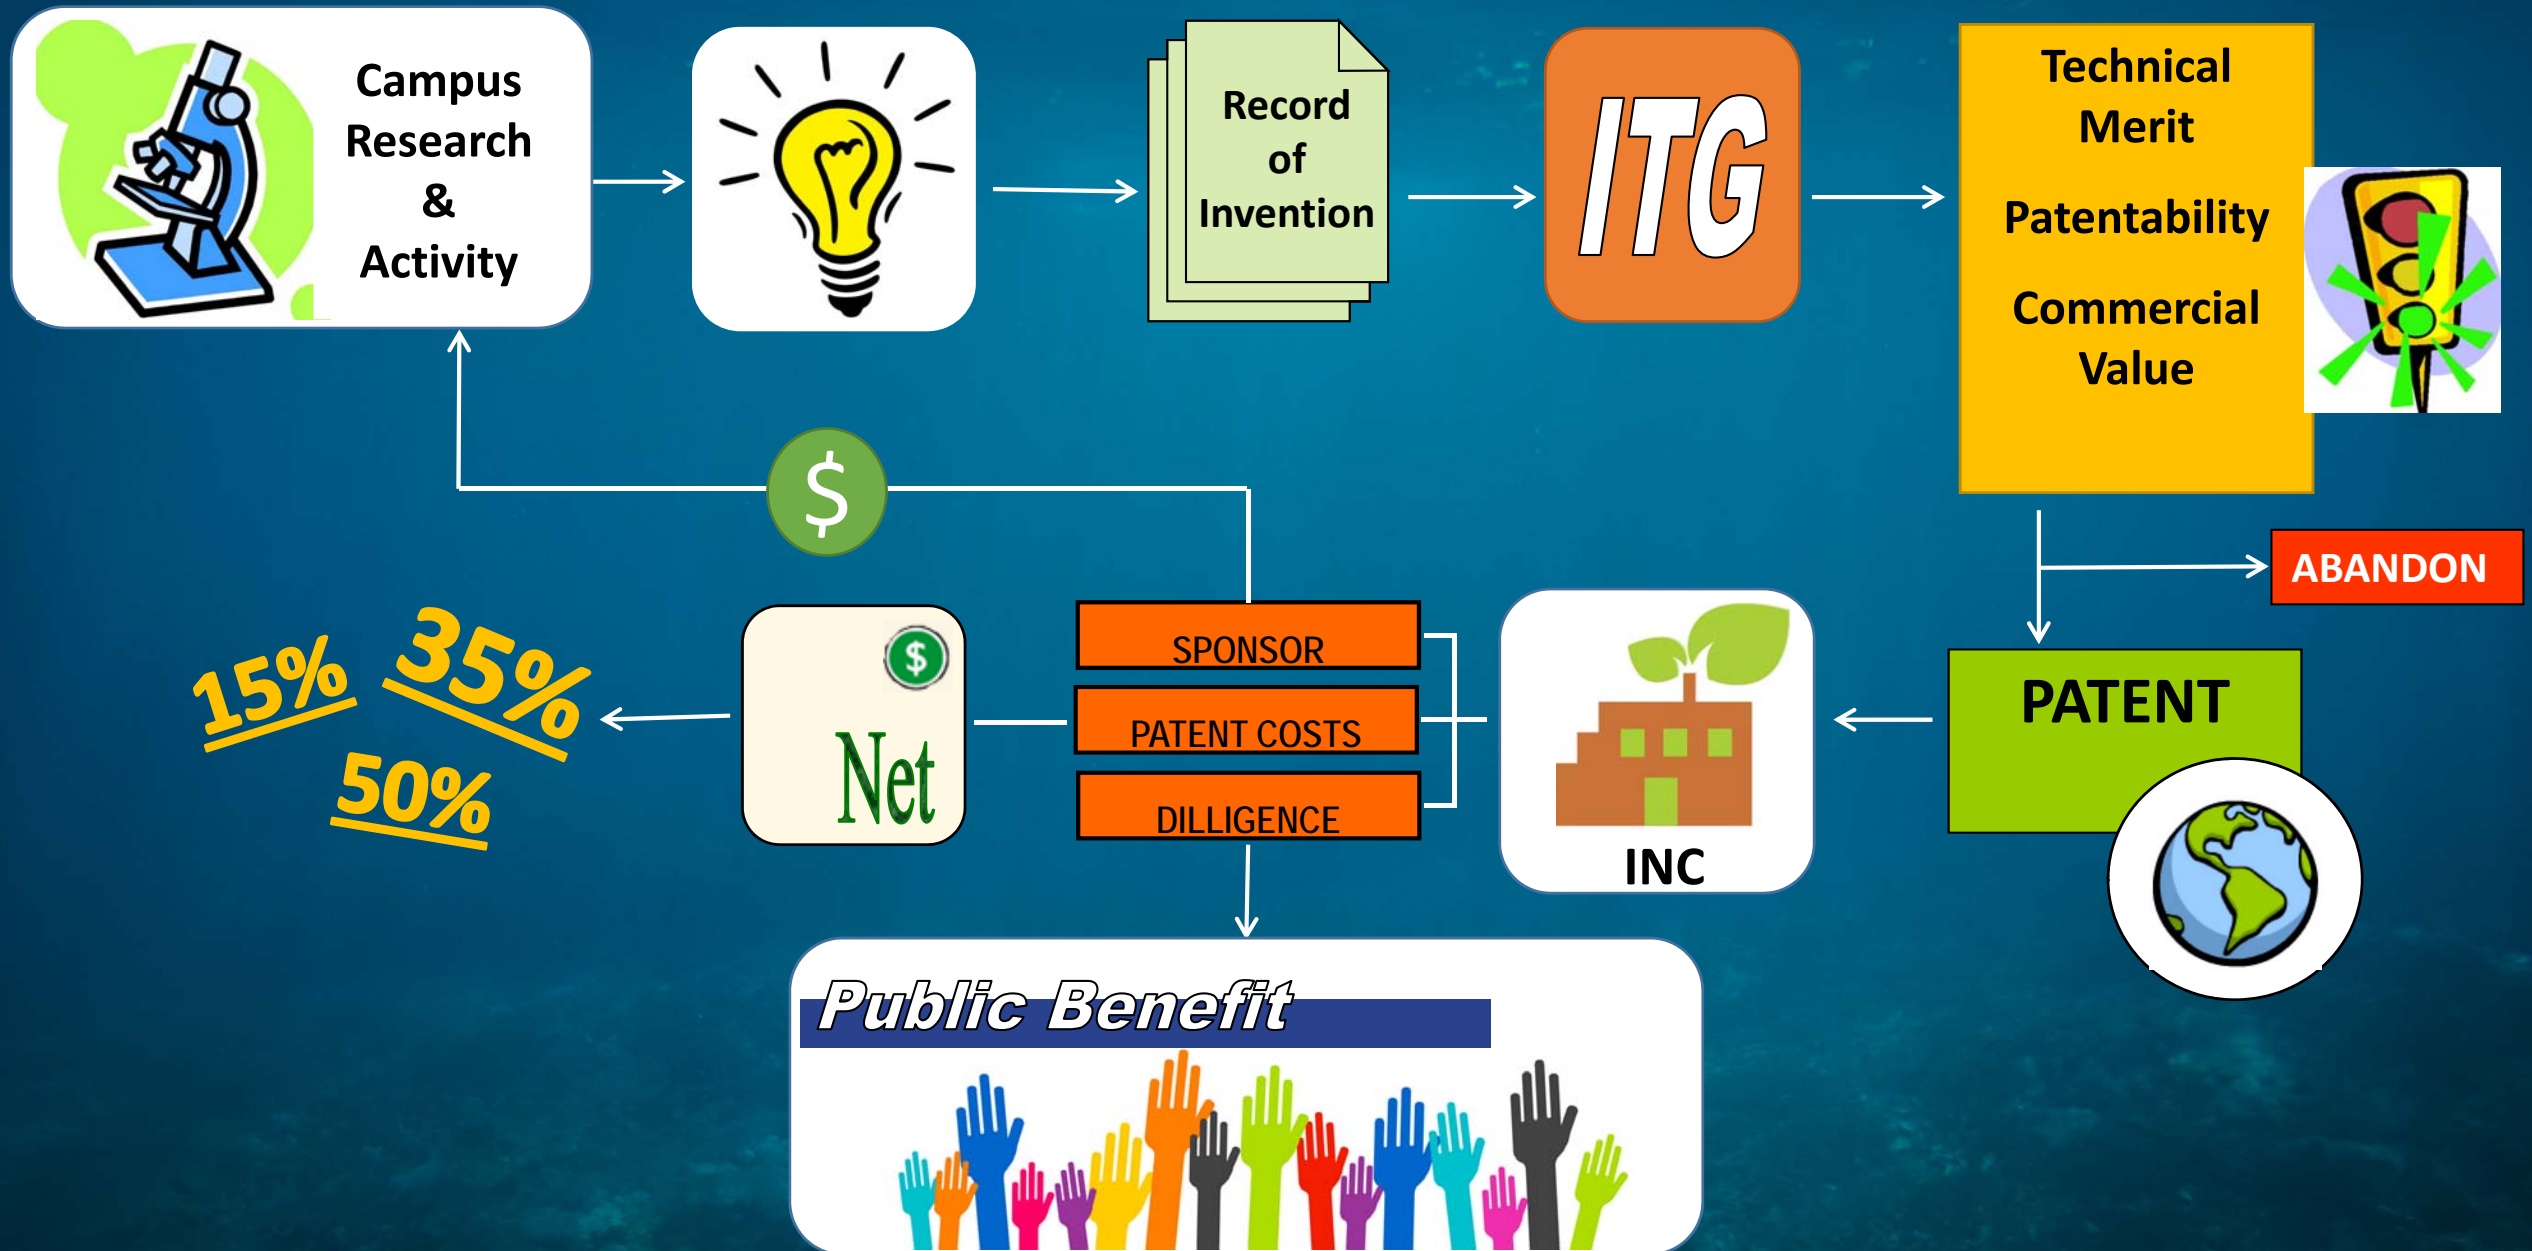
Campus Research & Activity

Record of Invention

ITG

Technical Merit

Patentability

Commercial Value

ABANDON

PATENT

INC

SPONSOR

PATENT COSTS

DILLIGENCE

$

$

Net

15%

35%

50%

Public Benefit